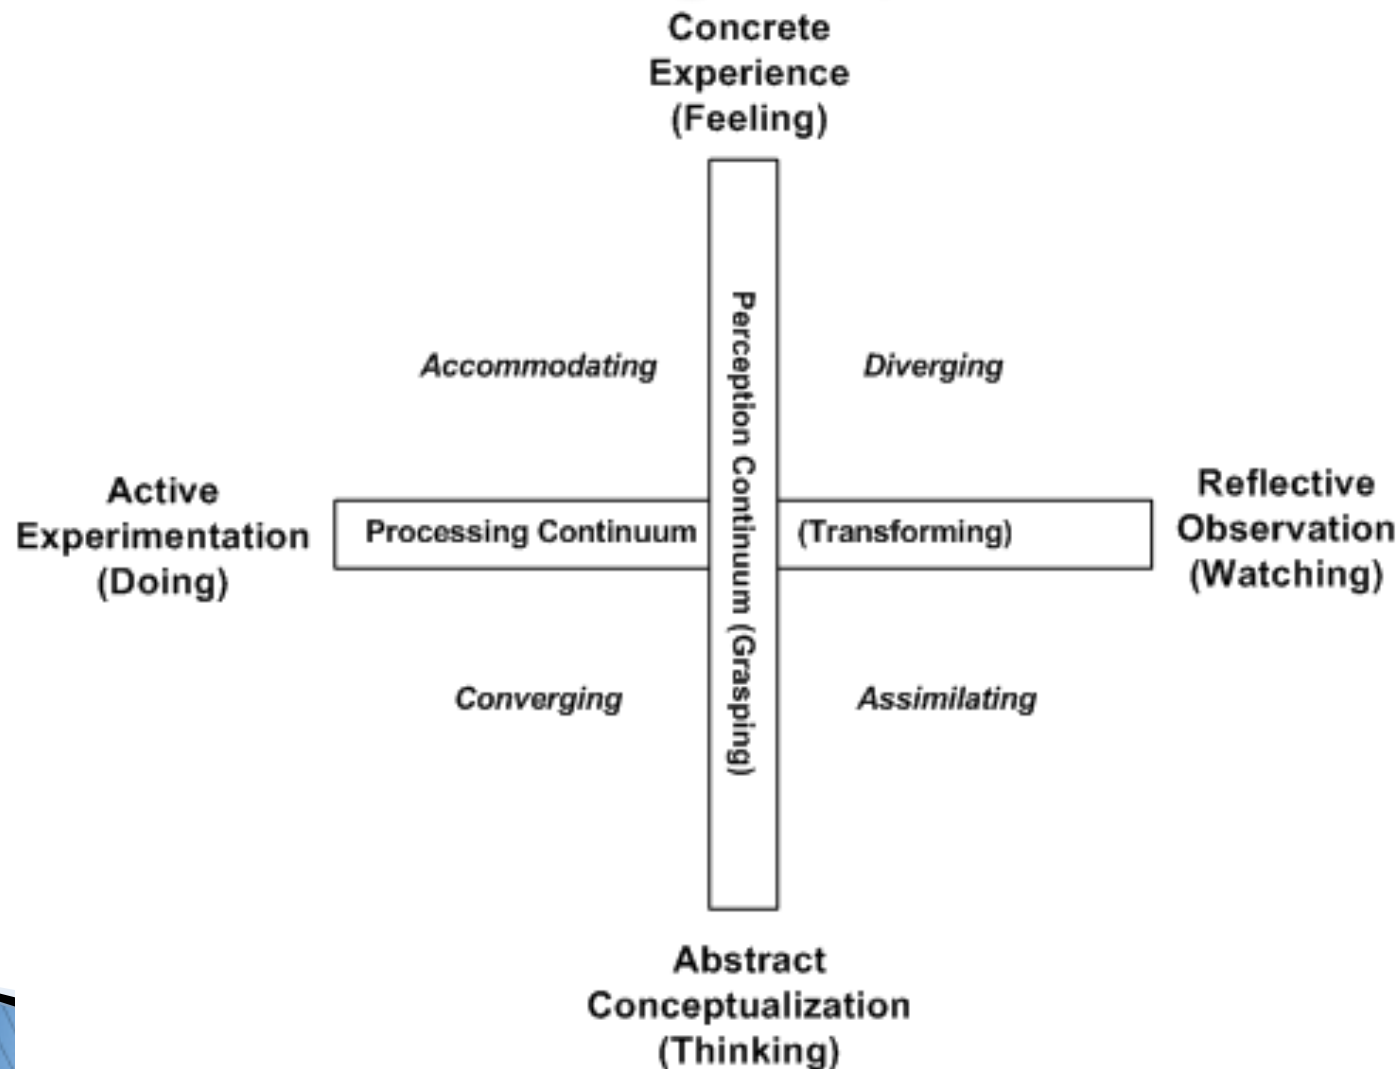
Concrete Experience (Feeling)

Accommodating

Perception Continuum (Grasping)

Diverging

Active Experimentation (Doing)

Processing Continuum

(Transforming)

Reflective Observation (Watching)

Converging

Assimilating

Abstract Conceptualization (Thinking)